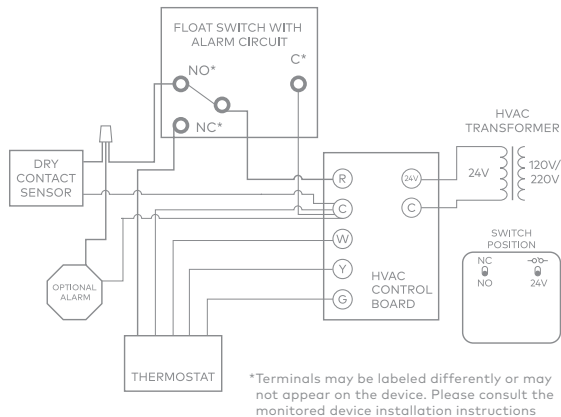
FLOAT SWITCH WITH ALARM CIRCUIT

NO*

C*

NC*

DRY CONTACT SENSOR

OPTIONAL ALARM

THERMOSTAT

R

C

W

Y

G

24V

C

HVAC CONTROL BOARD

HVAC TRANSFORMER

24V

120V/ 220V

SWITCH POSITION

NC

NO

24V

*Terminals may be labeled differently or may not appear on the device. Please consult the monitored device installation instructions